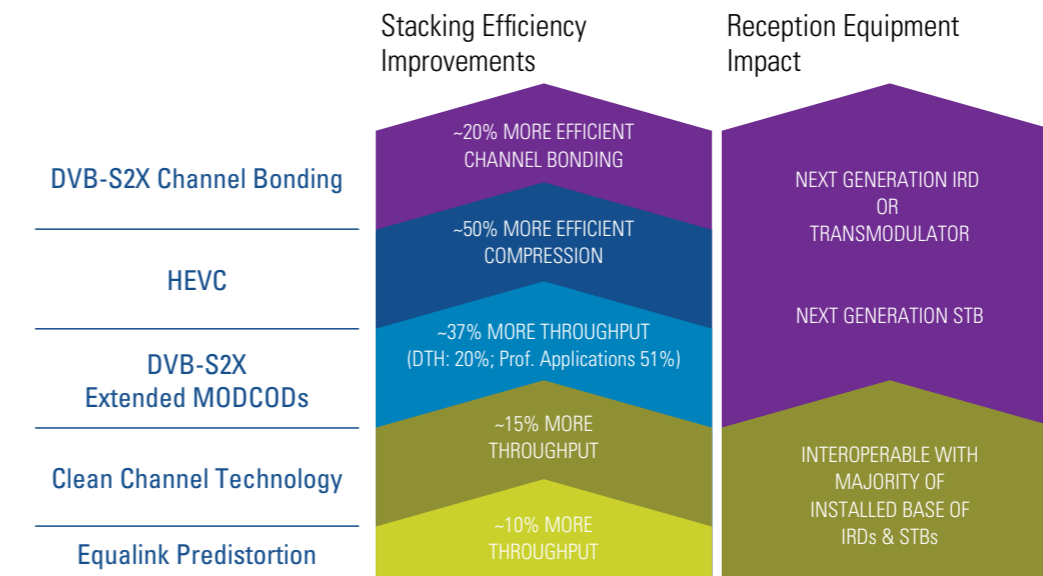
Stacking Efficiency Improvements

Reception Equipment Impact

DVB-S2X Channel Bonding

HEVC

DVB-S2X Extended MODCODs

Clean Channel Technology

Equalink Predistortion

~20% MORE EFFICIENT CHANNEL BONDING

~50% MORE EFFICIENT COMPRESSION

~37% MORE THROUGHPUT (DTH: 20%; Prof. Applications 51%)

~15% MORE THROUGHPUT

~10% MORE THROUGHPUT

NEXT GENERATION IRD OR TRANSMODULATOR

NEXT GENERATION STB

INTEROPERABLE WITH MAJORITY OF INSTALLED BASE OF IRDs & STBs